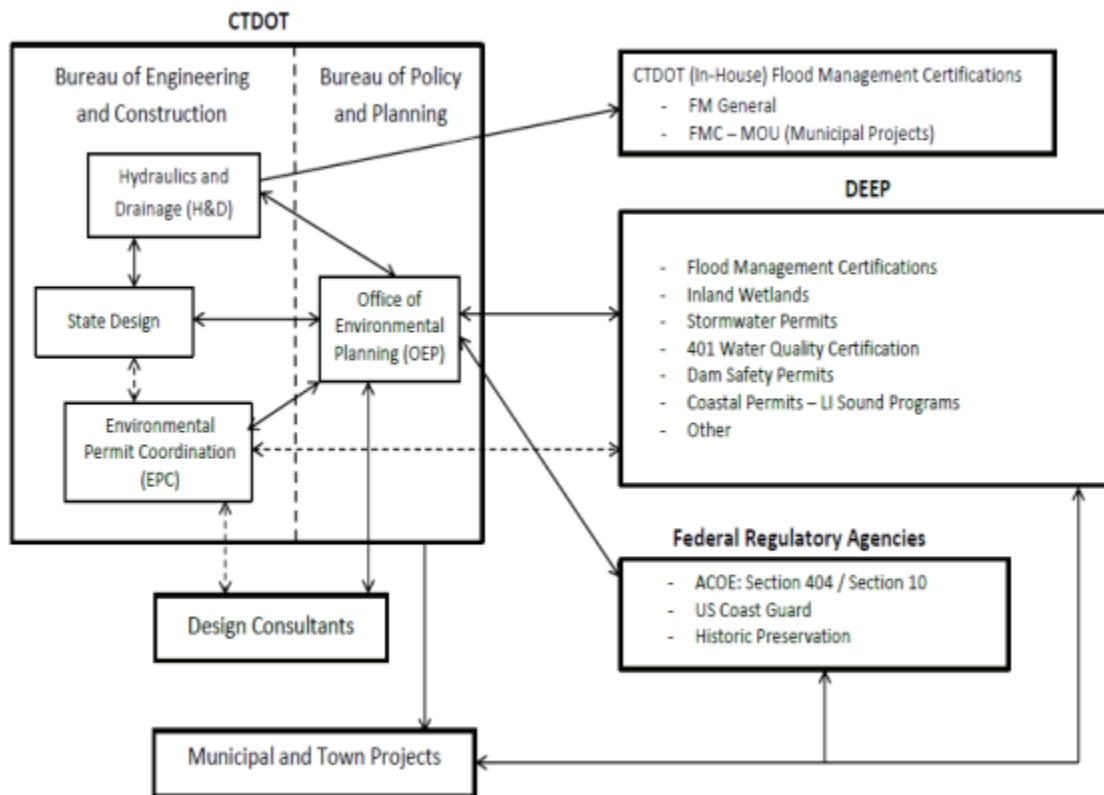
CTDOT

Bureau of Engineering and Construction

Bureau of Policy and Planning

Hydraulics and Drainage (H&D)

State Design

Office of Environmental Planning (OEP)

Environmental Permit Coordination (EPC)

CTDOT (In-House) Flood Management Certifications
- FM General
- FMC – MOU (Municipal Projects)

DEEP

- Flood Management Certifications
- Inland Wetlands
- Stormwater Permits
- 401 Water Quality Certification
- Dam Safety Permits
- Coastal Permits – LI Sound Programs
- Other

Federal Regulatory Agencies

- ACOE: Section 404 / Section 10
- US Coast Guard
- Historic Preservation

Design Consultants

Municipal and Town Projects